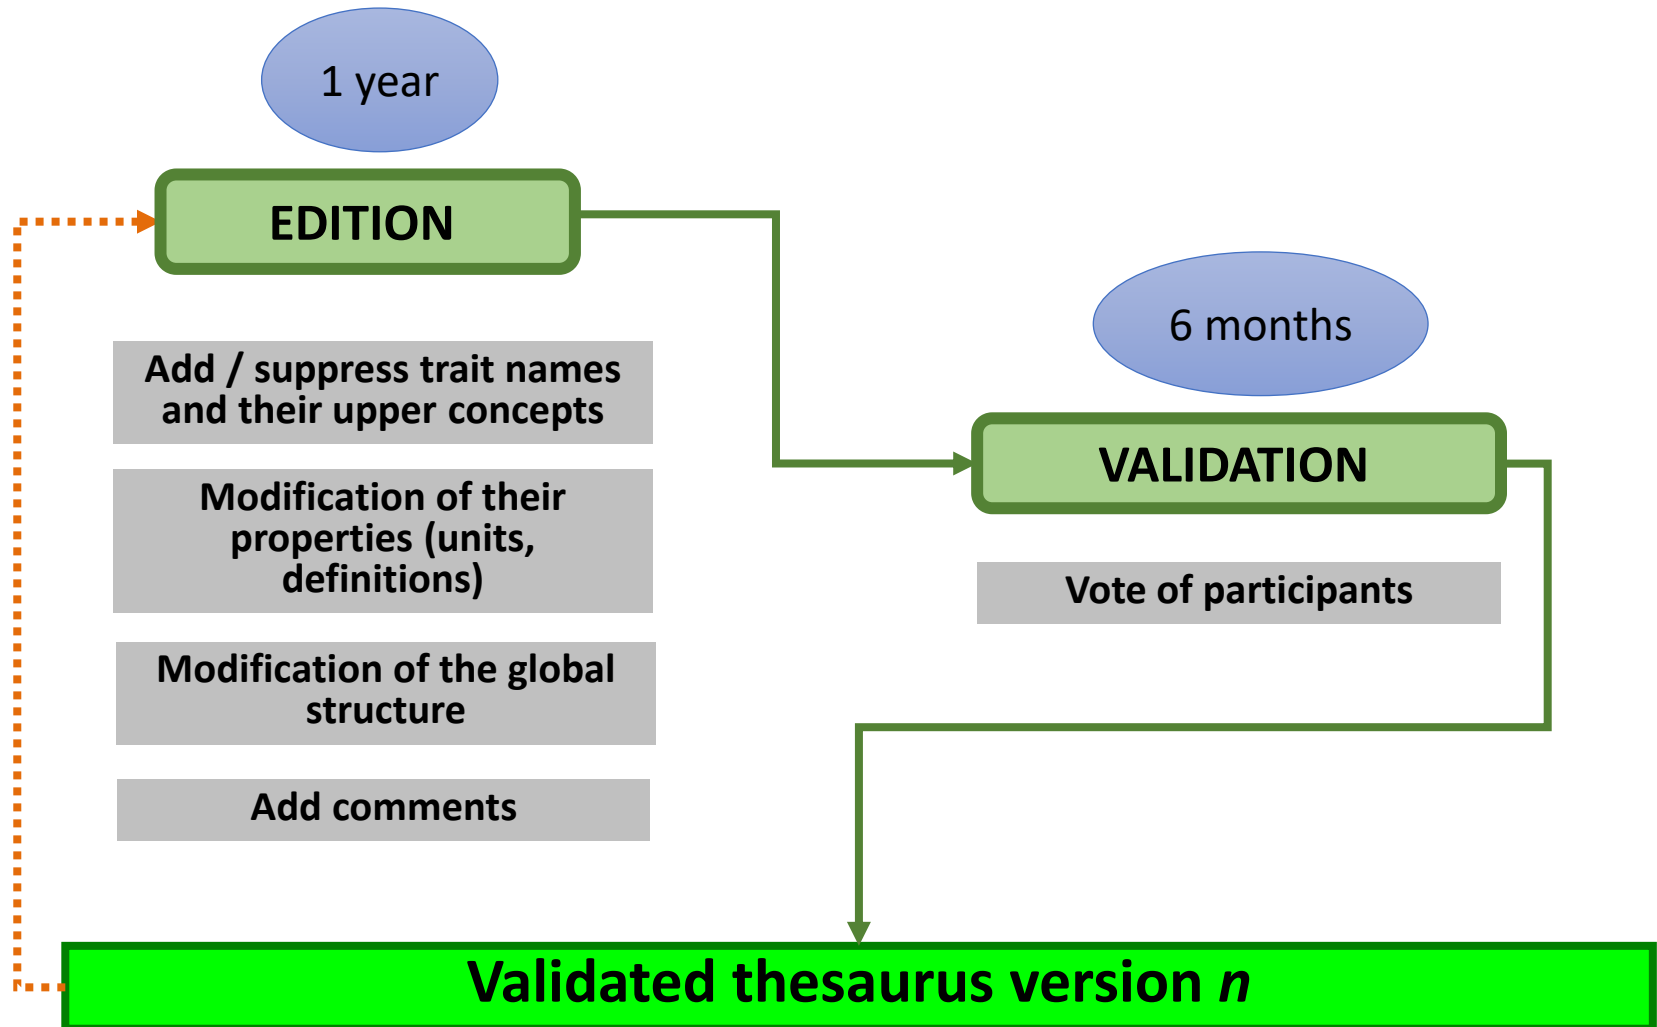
1 year

EDITION

Add / suppress trait names and their upper concepts

Modification of their properties (units, definitions)

Modification of the global structure

Add comments

6 months

VALIDATION

Vote of participants

Validated thesaurus version *n*